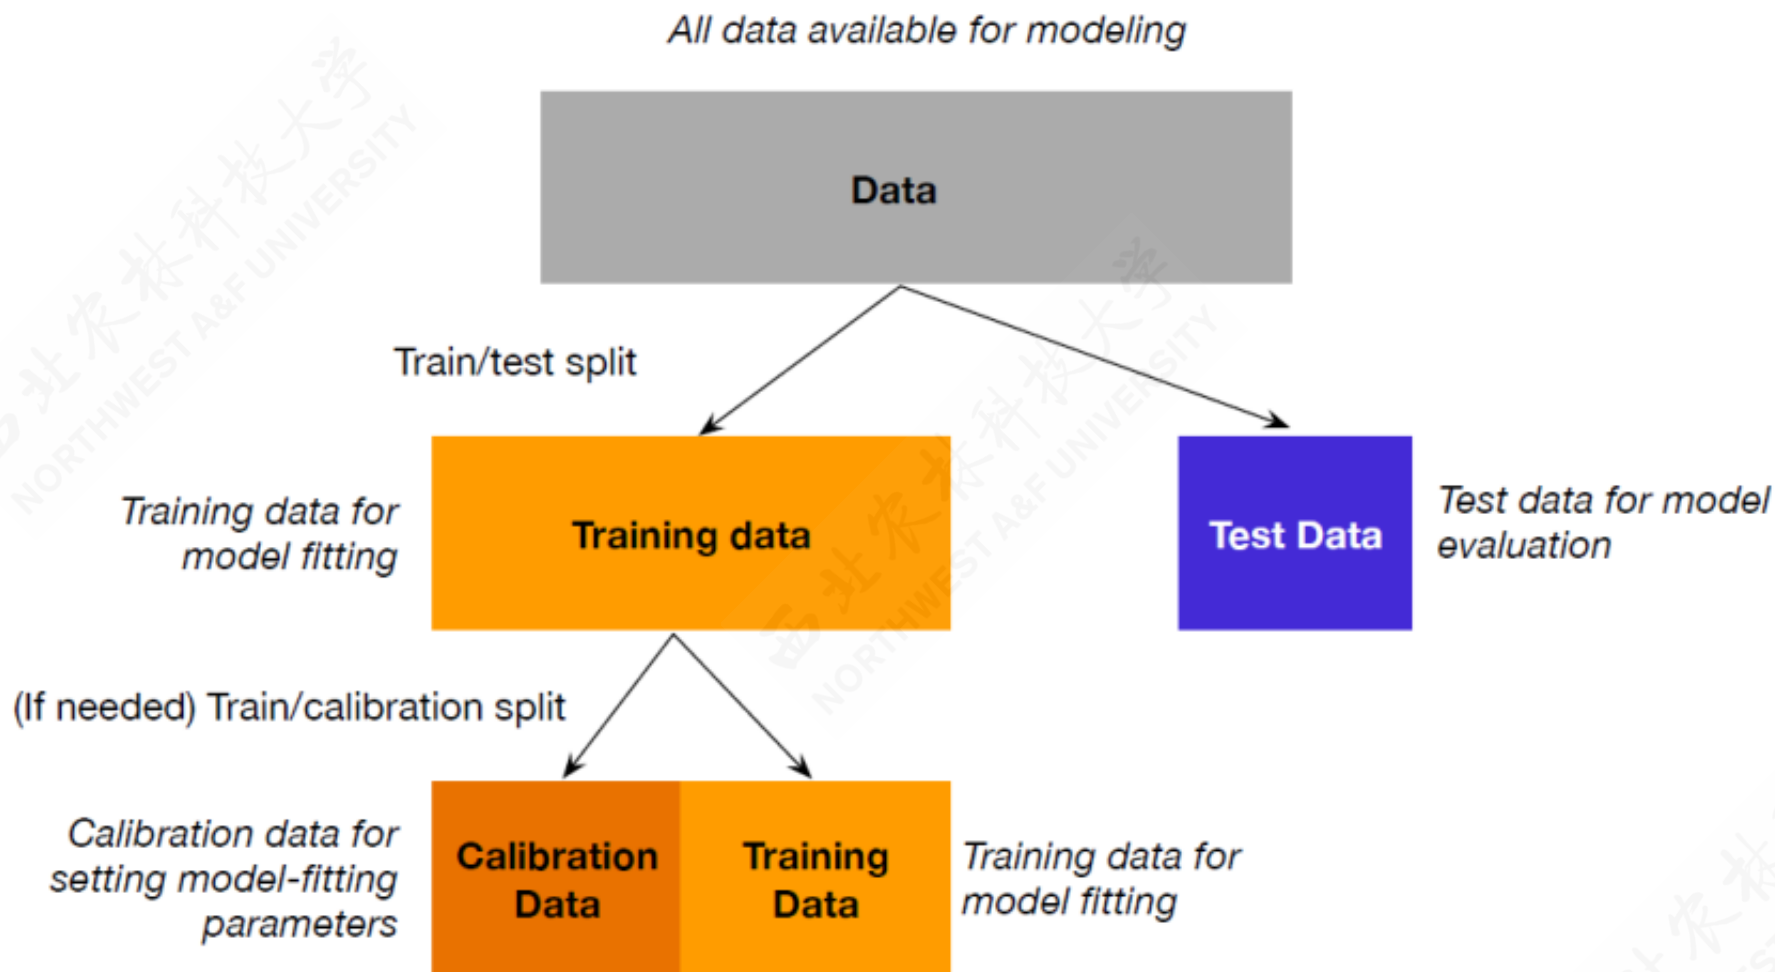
All data available for modeling

Data

Train/test split

Training data for model fitting

Training data

Test Data

Test data for model evaluation

(If needed) Train/calibration split

Calibration data for setting model-fitting parameters

Calibration Data

Training Data

Training data for model fitting

西北农林科技大学 NORTHWEST A&F UNIVERSITY

西北农林科技大学 NORTHWEST A&F UNIVERSITY